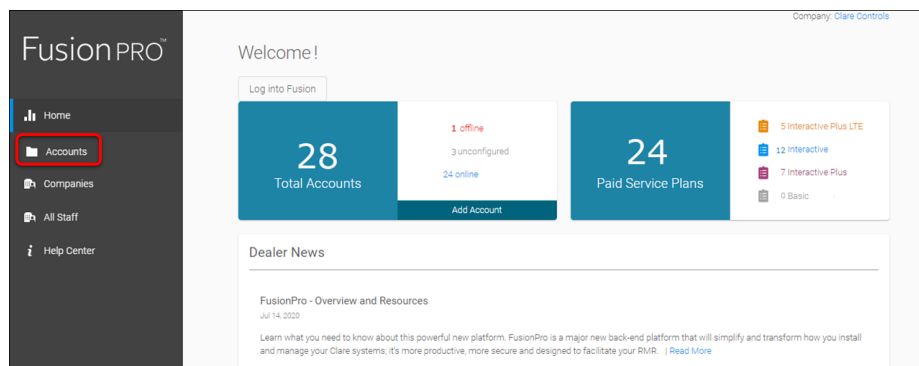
Company: Clare Controls

FusionPRO™

Home

Accounts

Companies

All Staff

Help Center

Welcome!

Log into Fusion

28
Total Accounts

1 offline

3 unconfigured

24 online

Add Account

24
Paid Service Plans

5 Interactive Plus LTE

12 Interactive

7 Interactive Plus

0 Basic

Dealer News

FusionPro - Overview and Resources

Jul 14, 2020

Learn what you need to know about this powerful new platform. FusionPro is a major new back-end platform that will simplify and transform how you install and manage your Clare systems; it's more productive, more secure and designed to facilitate your RMR. | Read More